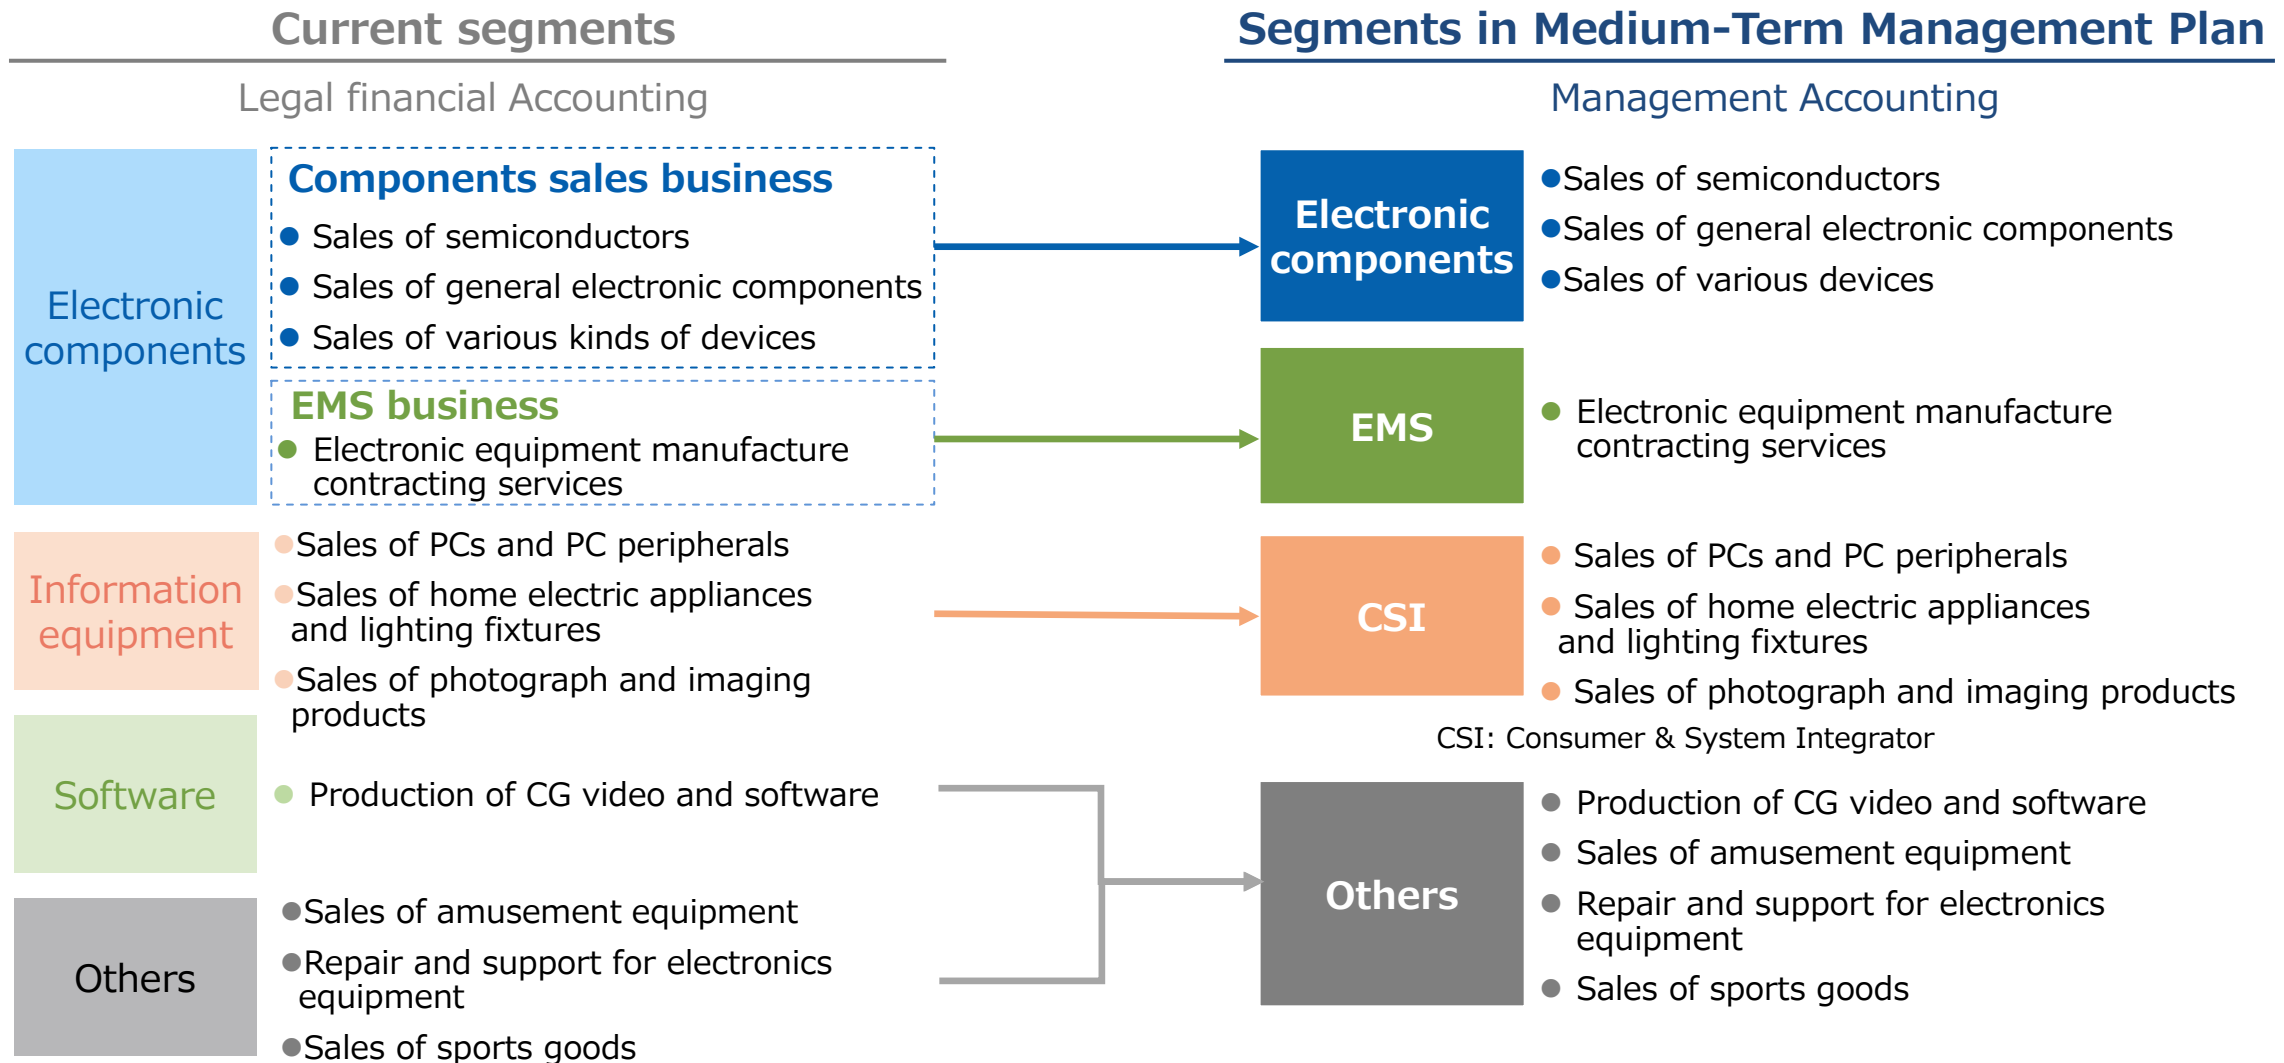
Current segments

Legal financial Accounting

Electronic components

Components sales business
- Sales of semiconductors
- Sales of general electronic components
- Sales of various kinds of devices

EMS business
- Electronic equipment manufacture contracting services

Information equipment

- Sales of PCs and PC peripherals
- Sales of home electric appliances and lighting fixtures
- Sales of photograph and imaging products

Software

- Production of CG video and software

Others

- Sales of amusement equipment
- Repair and support for electronics equipment
- Sales of sports goods

Segments in Medium-Term Management Plan

Management Accounting

Electronic components

- Sales of semiconductors
- Sales of general electronic components
- Sales of various devices

EMS

- Electronic equipment manufacture contracting services

CSI

- Sales of PCs and PC peripherals
- Sales of home electric appliances and lighting fixtures
- Sales of photograph and imaging products

CSI: Consumer & System Integrator

Others

- Production of CG video and software
- Sales of amusement equipment
- Repair and support for electronics equipment
- Sales of sports goods